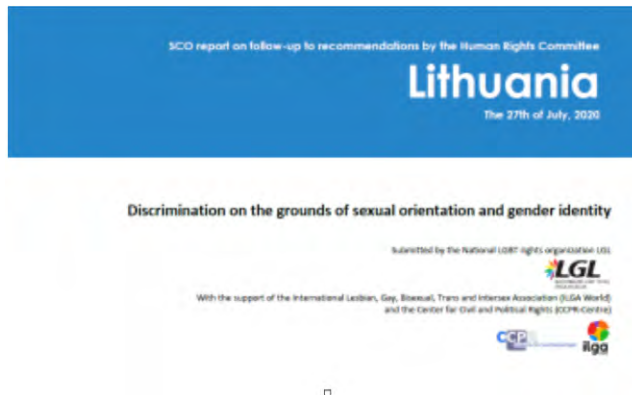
SCO report on follow-up to recommendations by the Human Rights Committee

Lithuania

The 27th of July, 2020

Discrimination on the grounds of sexual orientation and gender identity

Submitted by the National LGBT rights organization LGL

LGL

With the support of the International Lesbian, Gay, Bisexual, Trans and Intersex Association (ILGA World) and the Center for Civil and Political Rights (CCPR-Centre)

CCPR

ilga